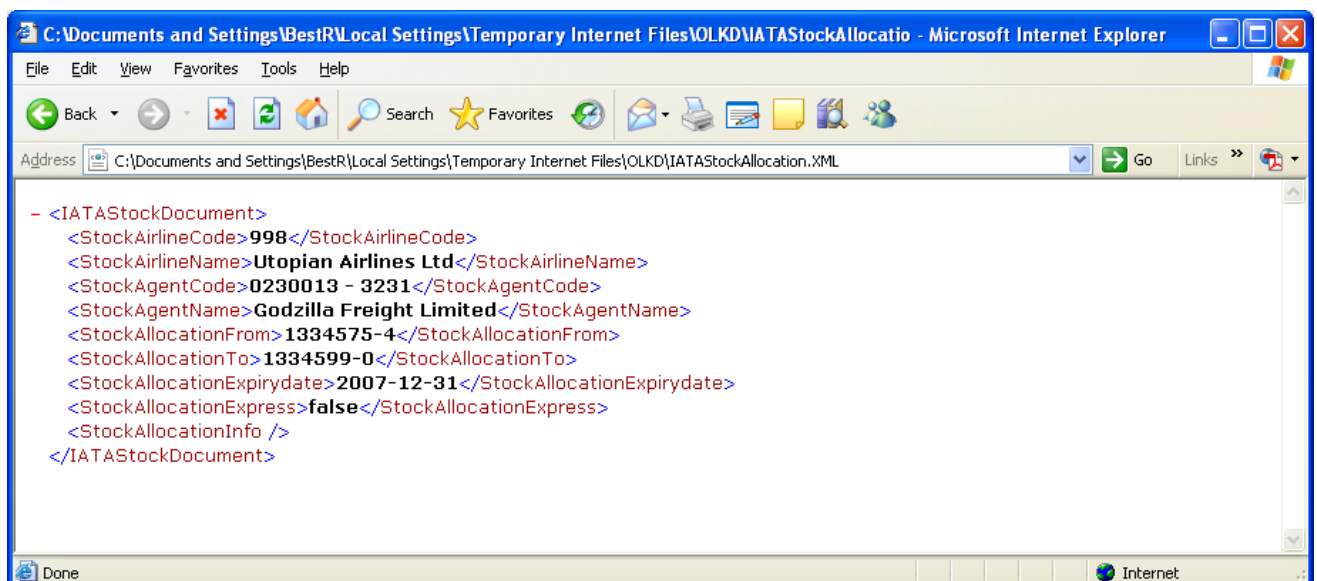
C:\Documents and Settings\BestR\Local Settings\Temporary Internet Files\OLKD\IATAStockAllocatio - Microsoft Internet Explorer

File Edit View Favorites Tools Help

Back Search Favorites

Address C:\Documents and Settings\BestR\Local Settings\Temporary Internet Files\OLKD\IATAStockAllocation.XML Go Links »

- <IATAStockDocument>
<StockAirlineCode>998</StockAirlineCode>
<StockAirlineName>Utopian Airlines Ltd</StockAirlineName>
<StockAgentCode>0230013 - 3231</StockAgentCode>
<StockAgentName>Godzilla Freight Limited</StockAgentName>
<StockAllocationFrom>1334575-4</StockAllocationFrom>
<StockAllocationTo>1334599-0</StockAllocationTo>
<StockAllocationExpirydate>2007-12-31</StockAllocationExpirydate>
<StockAllocationExpress>false</StockAllocationExpress>
<StockAllocationInfo />
</IATAStockDocument>

Done Internet